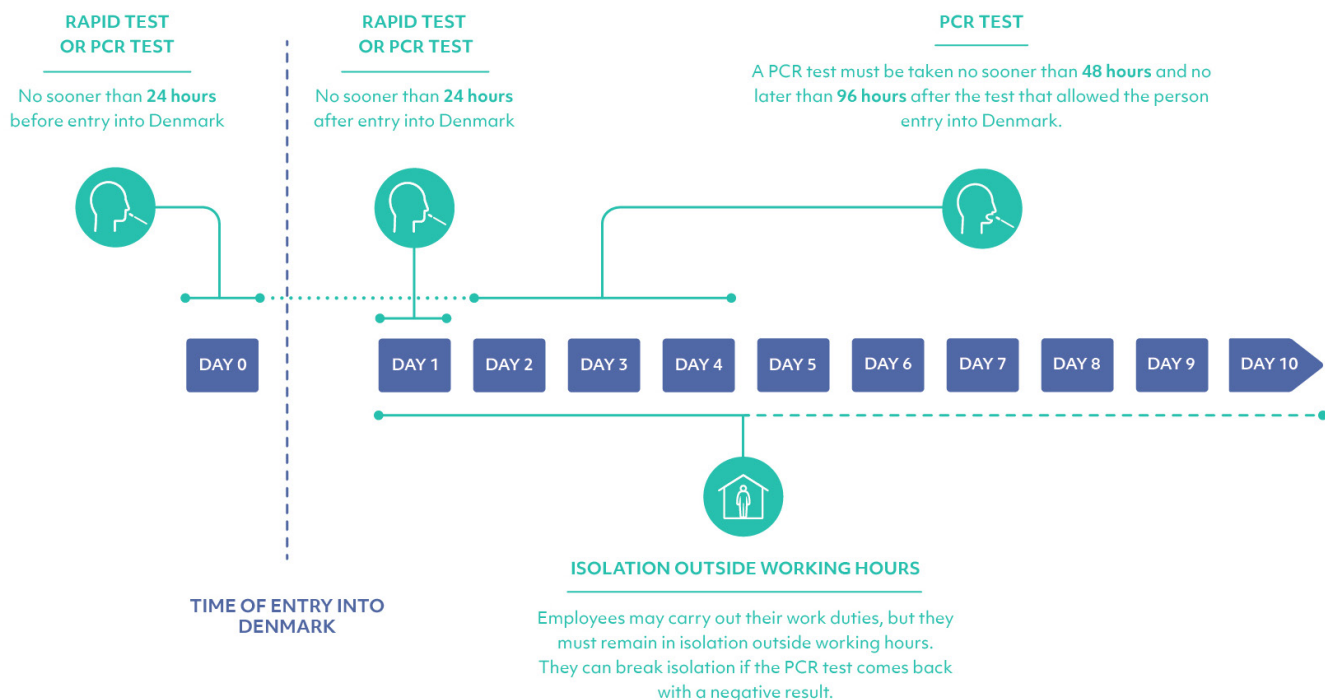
RAPID TEST OR PCR TEST

No sooner than **24 hours** before entry into Denmark

RAPID TEST OR PCR TEST

No sooner than **24 hours** after entry into Denmark

PCR TEST

A PCR test must be taken no sooner than **48 hours** and no later than **96 hours** after the test that allowed the person entry into Denmark.

DAY 0

DAY 1

DAY 2

DAY 3

DAY 4

DAY 5

DAY 6

DAY 7

DAY 8

DAY 9

DAY 10

ISOLATION OUTSIDE WORKING HOURS

Employees may carry out their work duties, but they must remain in isolation outside working hours. They can break isolation if the PCR test comes back with a negative result.

TIME OF ENTRY INTO DENMARK